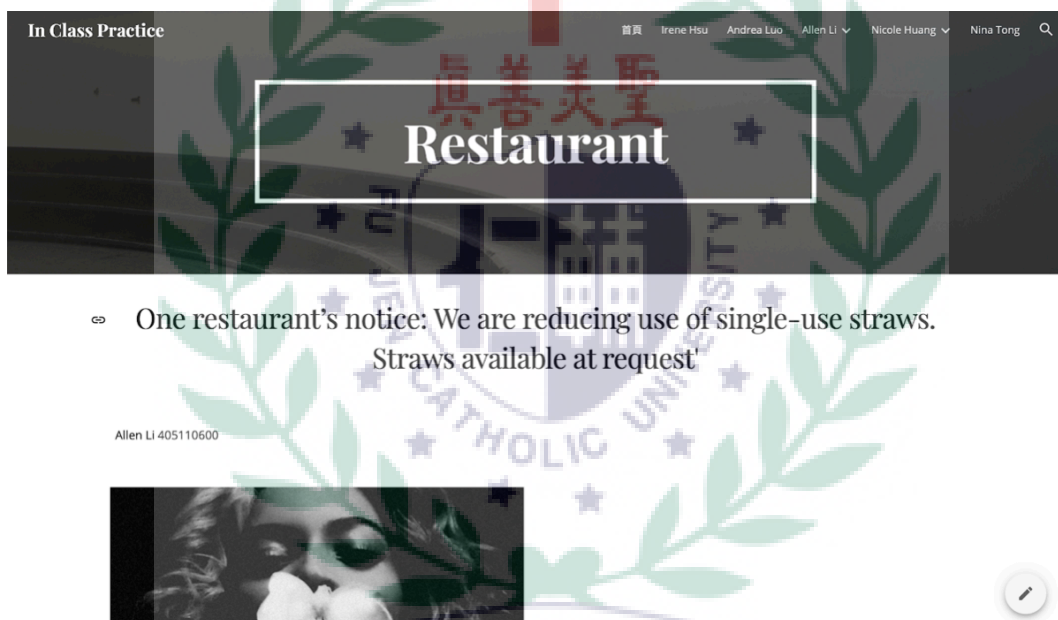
In Class Practice

首頁 Irene Hsu Andrea Luo Allen Li Nicole Huang Nina Tong

真善美聖

Restaurant

FU JEN CATHOLIC UNIVERSITY

One restaurant's notice: We are reducing use of single-use straws. Straws available at request'

Allen Li 405110600